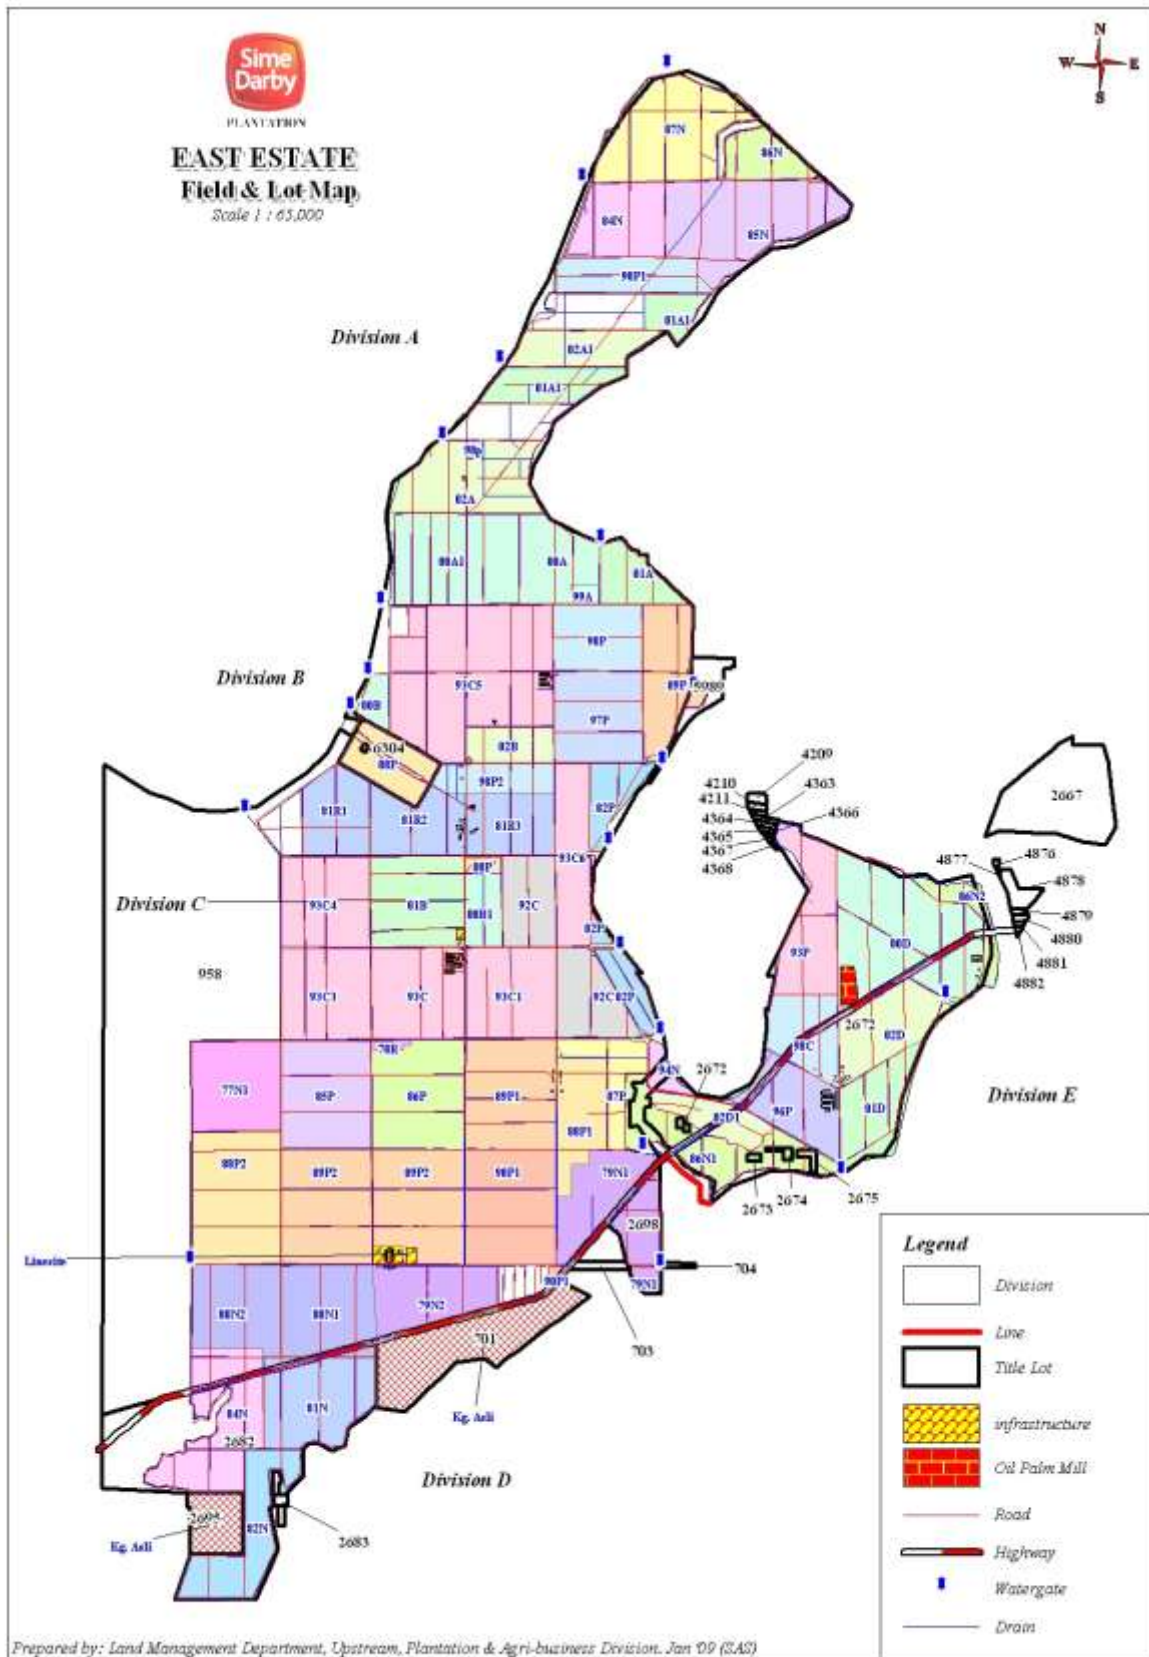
Sime Darby
PLANTATION

EAST ESTATE
Field & Lot Map
Scale 1 : 65,000

N
W
E
S

07N
06N
04N
05N
98P1
01A1
Division A
02A1
01A1
99p
02A
00A1
00A
01A
99A
98P
Division B
93C5
00P
5080
00B
6304
08P
02B
97P
98P2
01B1
01B2
01B3
02P
93C6
Division C
93C4
01B
00B1
92C
02P
958
93C1
93C
93C1
92C
02P
4209
4210
4211
4363
4364
4366
4365
4367
4368
2667
4877
4876
4878
06N2
4879
4880
4881
4882
95P
00D
2672
98C
02D
01D
Division E
78B
77N1
05P
06P
09P1
07P
04N
2672
02D1
96P
00P1
06N1
00P2
09P2
09P2
98P1
79N1
2673
2674
2675
2698
Linecite
704
00N2
00N1
79N2
98P1
79N1
703
701
Kg. Asli
04N
01N
2682
Division D
2695
02N
2683
Kg. Asli

Legend
Division
Line
Title Lot
infrastructure
Oil Palm Mill
Road
Highway
Watergate
Drain

Prepared by: Land Management Department, Upstream, Plantation & Agri-business Division. Jan '09 (SAS)